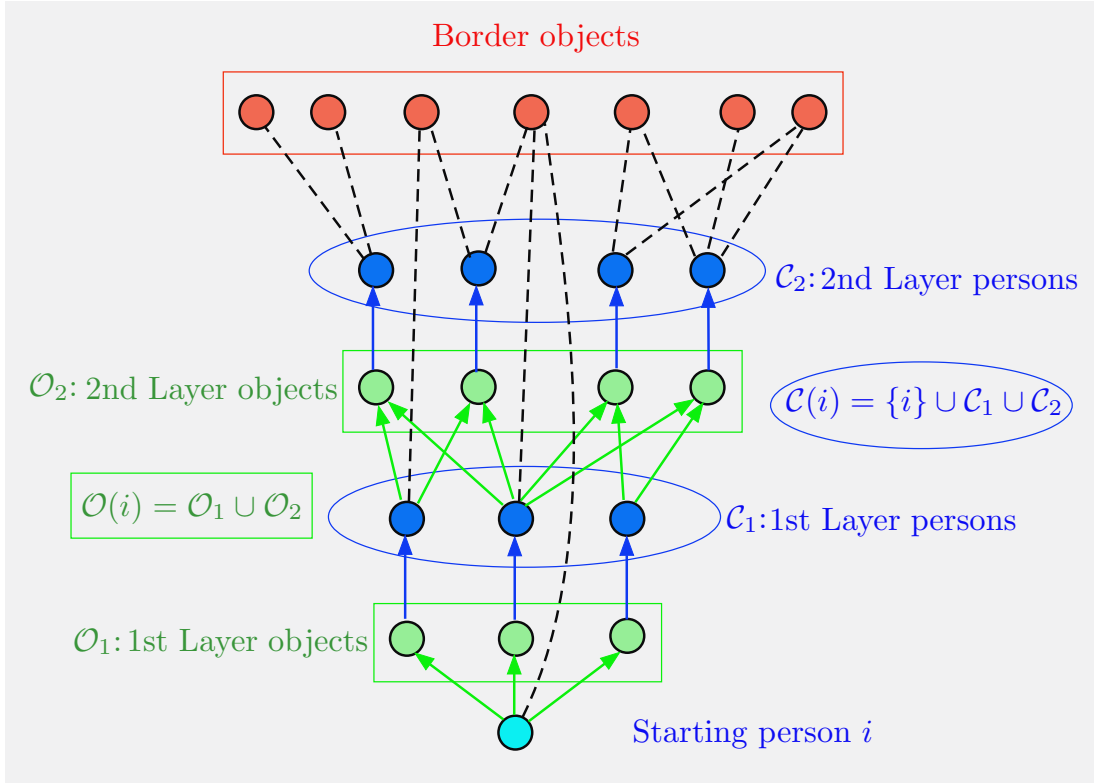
Border objects

$\mathcal{C}_2$: 2nd Layer persons

$\mathcal{O}_2$: 2nd Layer objects

$\mathcal{C}(i) = \{i\} \cup \mathcal{C}_1 \cup \mathcal{C}_2$

$\mathcal{O}(i) = \mathcal{O}_1 \cup \mathcal{O}_2$

$\mathcal{C}_1$: 1st Layer persons

$\mathcal{O}_1$: 1st Layer objects

Starting person $i$